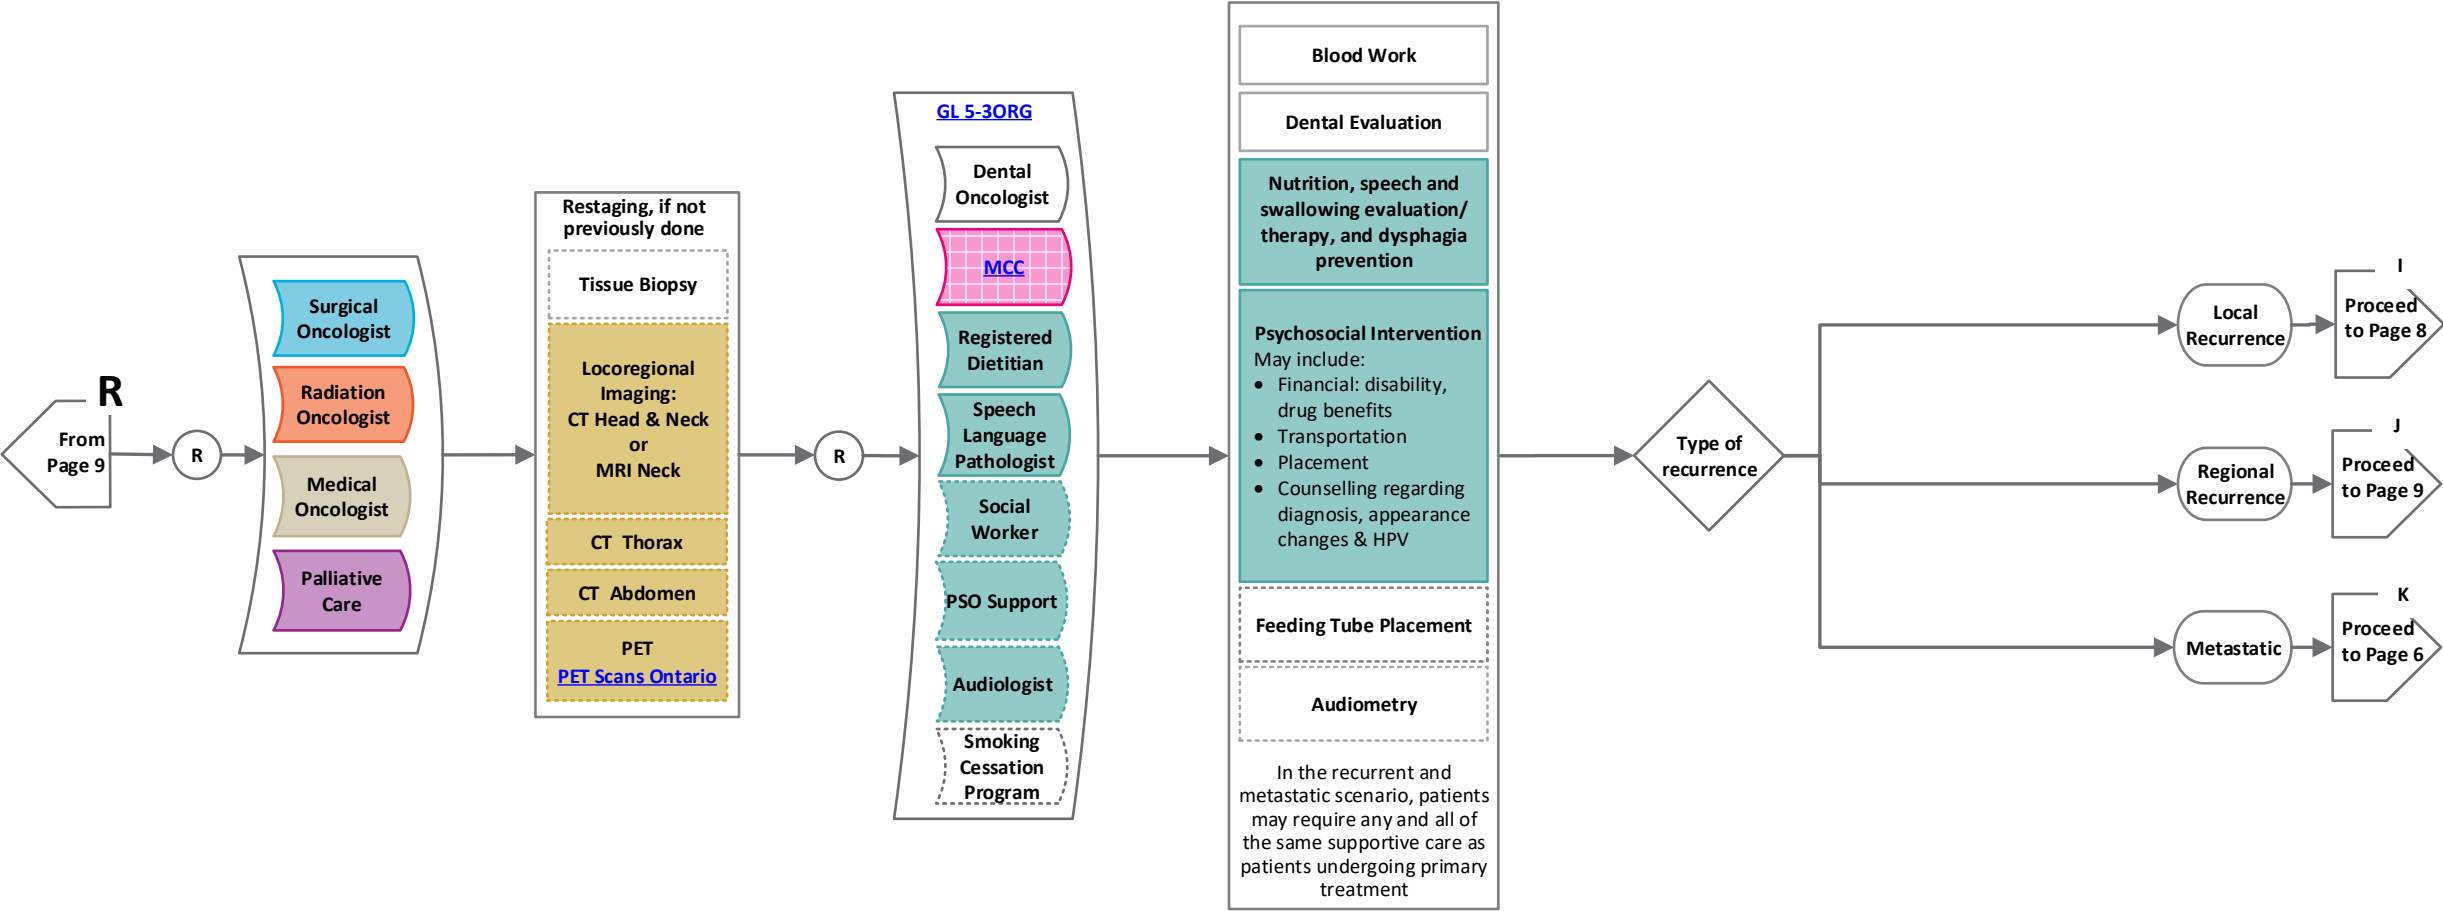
R

From Page 9

R

Surgical Oncologist

Radiation Oncologist

Medical Oncologist

Palliative Care

Restaging, if not previously done

Tissue Biopsy

Locoregional Imaging:
CT Head & Neck
or
MRI Neck

CT Thorax

CT Abdomen

PET
PET Scans Ontario

R

GL 5-3ORG

Dental Oncologist

MCC

Registered Dietitian

Speech Language Pathologist

Social Worker

PSO Support

Audiologist

Smoking Cessation Program

Blood Work

Dental Evaluation

Nutrition, speech and swallowing evaluation/ therapy, and dysphagia prevention

Psychosocial Intervention
May include:
- Financial: disability, drug benefits
- Transportation
- Placement
- Counselling regarding diagnosis, appearance changes & HPV

Feeding Tube Placement

Audiometry

In the recurrent and metastatic scenario, patients may require any and all of the same supportive care as patients undergoing primary treatment

Type of recurrence

Local Recurrence

I
Proceed to Page 8

Regional Recurrence

J
Proceed to Page 9

Metastatic

K
Proceed to Page 6